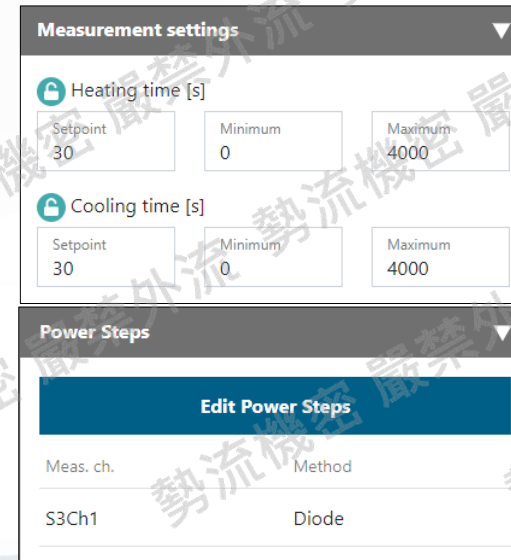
Measurement settings

Heating time [s]

Setpoint
30

Minimum
0

Maximum
4000

Cooling time [s]

Setpoint
30

Minimum
0

Maximum
4000

Power Steps

Edit Power Steps

| Meas. ch. | Method |
|---|---|
| S3Ch1 | Diode |

勢流機密 嚴禁外流 勢流機密 嚴禁外流 勢流機密 嚴禁外流